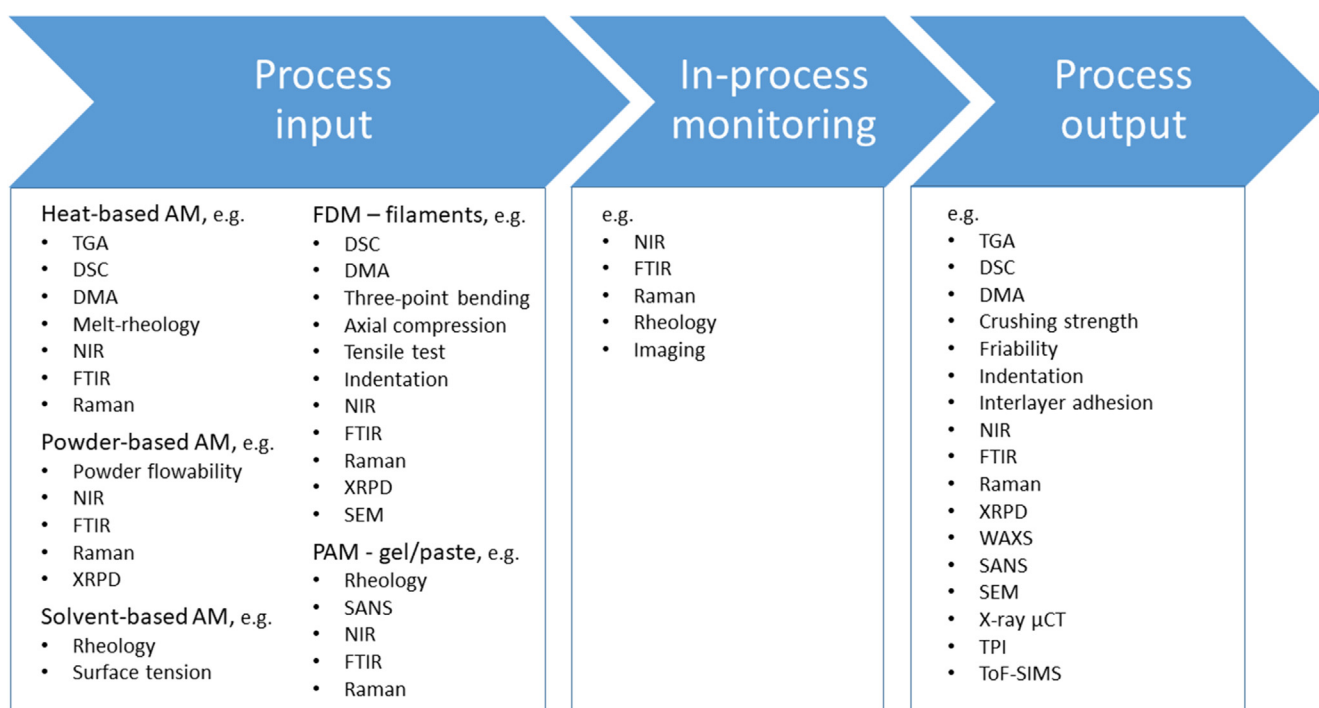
Process input

In-process monitoring

Process output

Heat-based AM, e.g.
- TGA
- DSC
- DMA
- Melt-rheology
- NIR
- FTIR
- Raman

Powder-based AM, e.g.
- Powder flowability
- NIR
- FTIR
- Raman
- XRPD

Solvent-based AM, e.g.
- Rheology
- Surface tension

FDM – filaments, e.g.
- DSC
- DMA
- Three-point bending
- Axial compression
- Tensile test
- Indentation
- NIR
- FTIR
- Raman
- XRPD
- SEM

PAM - gel/paste, e.g.
- Rheology
- SANS
- NIR
- FTIR
- Raman

e.g.
- NIR
- FTIR
- Raman
- Rheology
- Imaging

e.g.
- TGA
- DSC
- DMA
- Crushing strength
- Friability
- Indentation
- Interlayer adhesion
- NIR
- FTIR
- Raman
- XRPD
- WAXS
- SANS
- SEM
- X-ray µCT
- TPI
- ToF-SIMS